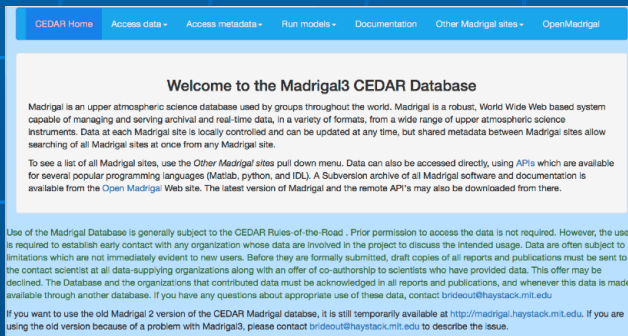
CEDAR Home Access data▾ Access metadata▾ Run models▾ Documentation Other Madrigal sites▾ OpenMadrigal

Welcome to the Madrigal3 CEDAR Database

Madrigal is an upper atmospheric science database used by groups throughout the world. Madrigal is a robust, World Wide Web based system capable of managing and serving archival and real-time data, in a variety of formats, from a wide range of upper atmospheric science instruments. Data at each Madrigal site is locally controlled and can be updated at any time, but shared metadata between Madrigal sites allow searching of all Madrigal sites at once from any Madrigal site.

To see a list of all Madrigal sites, use the Other Madrigal sites pull down menu. Data can also be accessed directly, using APIs which are available for several popular programming languages (Matlab, python, and IDL). A Subversion archive of all Madrigal software and documentation is available from the Open Madrigal Web site. The latest version of Madrigal and the remote API's may also be downloaded from there.

Use of the Madrigal Database is generally subject to the CEDAR Rules-of-the-Road . Prior permission to access the data is not required. However, the use is required to establish early contact with any organization whose data are involved in the project to discuss the intended usage. Data are often subject to limitations which are not immediately evident to new users. Before they are formally submitted, draft copies of all reports and publications must be sent to the contact scientist at all data-supplying organizations along with an offer of co-authorship to scientists who have provided data. This offer may be declined. The Database and the organizations that contributed data must be acknowledged in all reports and publications, and whenever this data is made available through another database. If you have any questions about appropriate use of these data, contact brideout@haystack.mit.edu

If you want to use the old Madrigal 2 version of the CEDAR Madrigal databse, it is still temporarily available at http://madrigal.haystack.mit.edu. If you are using the old version because of a problem with Madrigal3, please contact brideout@haystack.mit.edu to describe the issue.